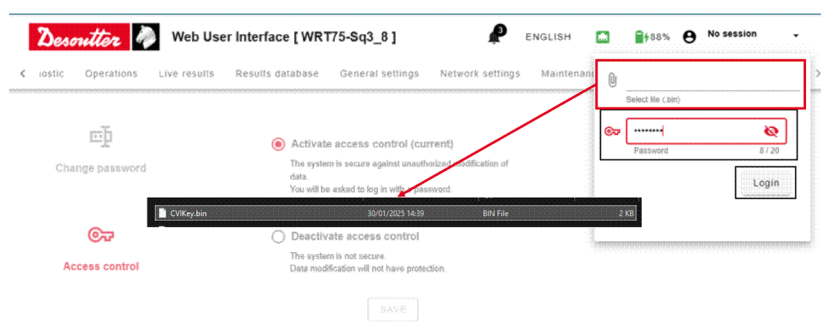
Desoutter

Web User Interface [ WRT75-Sq3_8 ]

3

ENGLISH

88%

No session

iostic Operations Live results Results database General settings Network settings Maintenan

Select file (.bin)

••••••••

Password 8 / 20

Login

Change password

Activate access control (current)

The system is secure against unauthorized modification of data.
You will be asked to log in with a password.

CVIKey.bin 30/01/2025 14:39 BIN File 2 KB

Access control

Deactivate access control

The system is not secure.
Data modification will not have protection.

SAVE